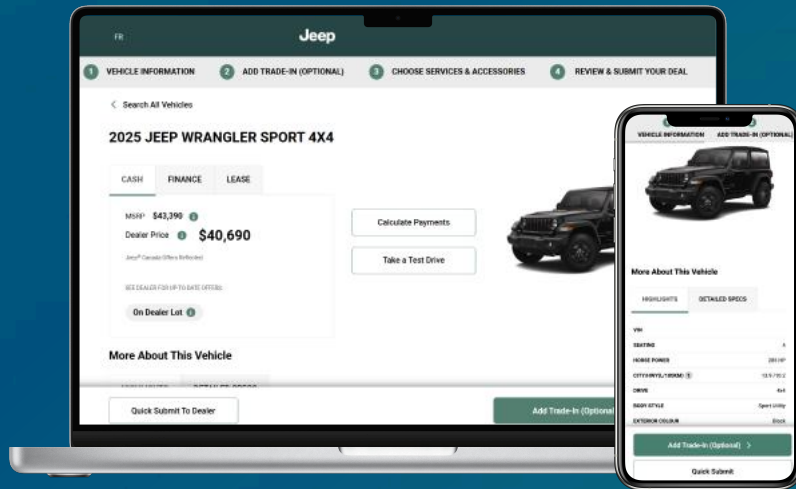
FR

Jeep

1 VEHICLE INFORMATION 2 ADD TRADE-IN (OPTIONAL) 3 CHOOSE SERVICES & ACCESSORIES 4 REVIEW & SUBMIT YOUR DEAL

< Search All Vehicles

2025 JEEP WRANGLER SPORT 4X4

CASH FINANCE LEASE

MSRP $43,390

Dealer Price $40,690

Jeep® Canada Offers Reflected

SEE DEALER FOR UP TO DATE OFFERS.

On Dealer Lot

Calculate Payments

Take a Test Drive

More About This Vehicle

Quick Submit To Dealer

Add Trade-In (Optional)

VEHICLE INFORMATION ADD TRADE-IN (OPTIONAL)

More About This Vehicle

HIGHLIGHTS DETAILED SPECS

VIN

SEATING

HORSE POWER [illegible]

CITY/HWY(L/100KM) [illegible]

DRIVE 4x4

BODY STYLE Sport Utility

EXTERIOR COLOUR Black

Add Trade-In (Optional) >

Quick Submit